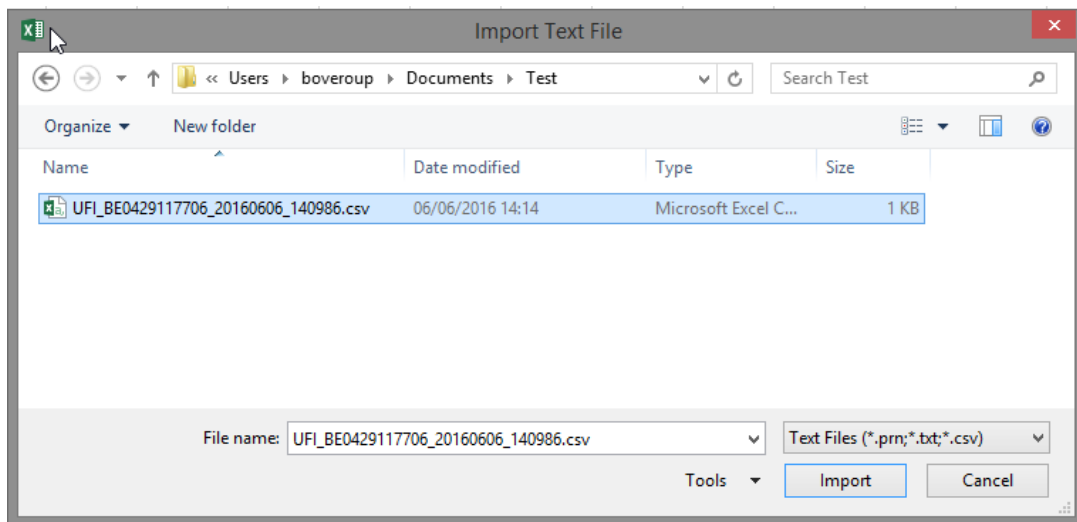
Import Text File

« Users ▸ boveroup ▸ Documents ▸ Test

Search Test

Organize ▾ New folder

| Name | Date modified | Type | Size |
|---|---|---|---|
| UFI_BE0429117706_20160606_140986.csv | 06/06/2016 14:14 | Microsoft Excel C... | 1 KB |

File name: UFI_BE0429117706_20160606_140986.csv

Text Files (*.prn;*.txt;*.csv)

Tools ▾ Import Cancel